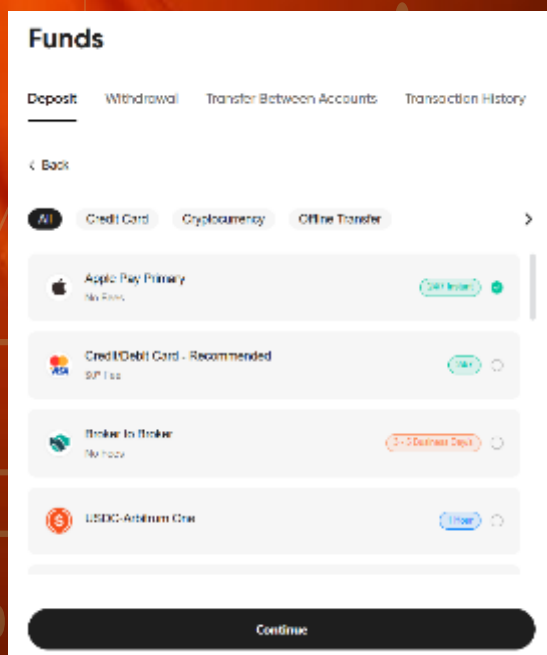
Funds

Deposit Withdrawal Transfer Between Accounts Transaction History

< Back

All Credit Card Cryptocurrency Offline Transfer

Apple Pay Primary
No Fees
24H Instant

Credit/Debit Card - Recommended
0% Fee
24H

Broker to Broker
No fees
2 - 3 Business Days

USDC-Arbitrum One
1 Hour

Continue